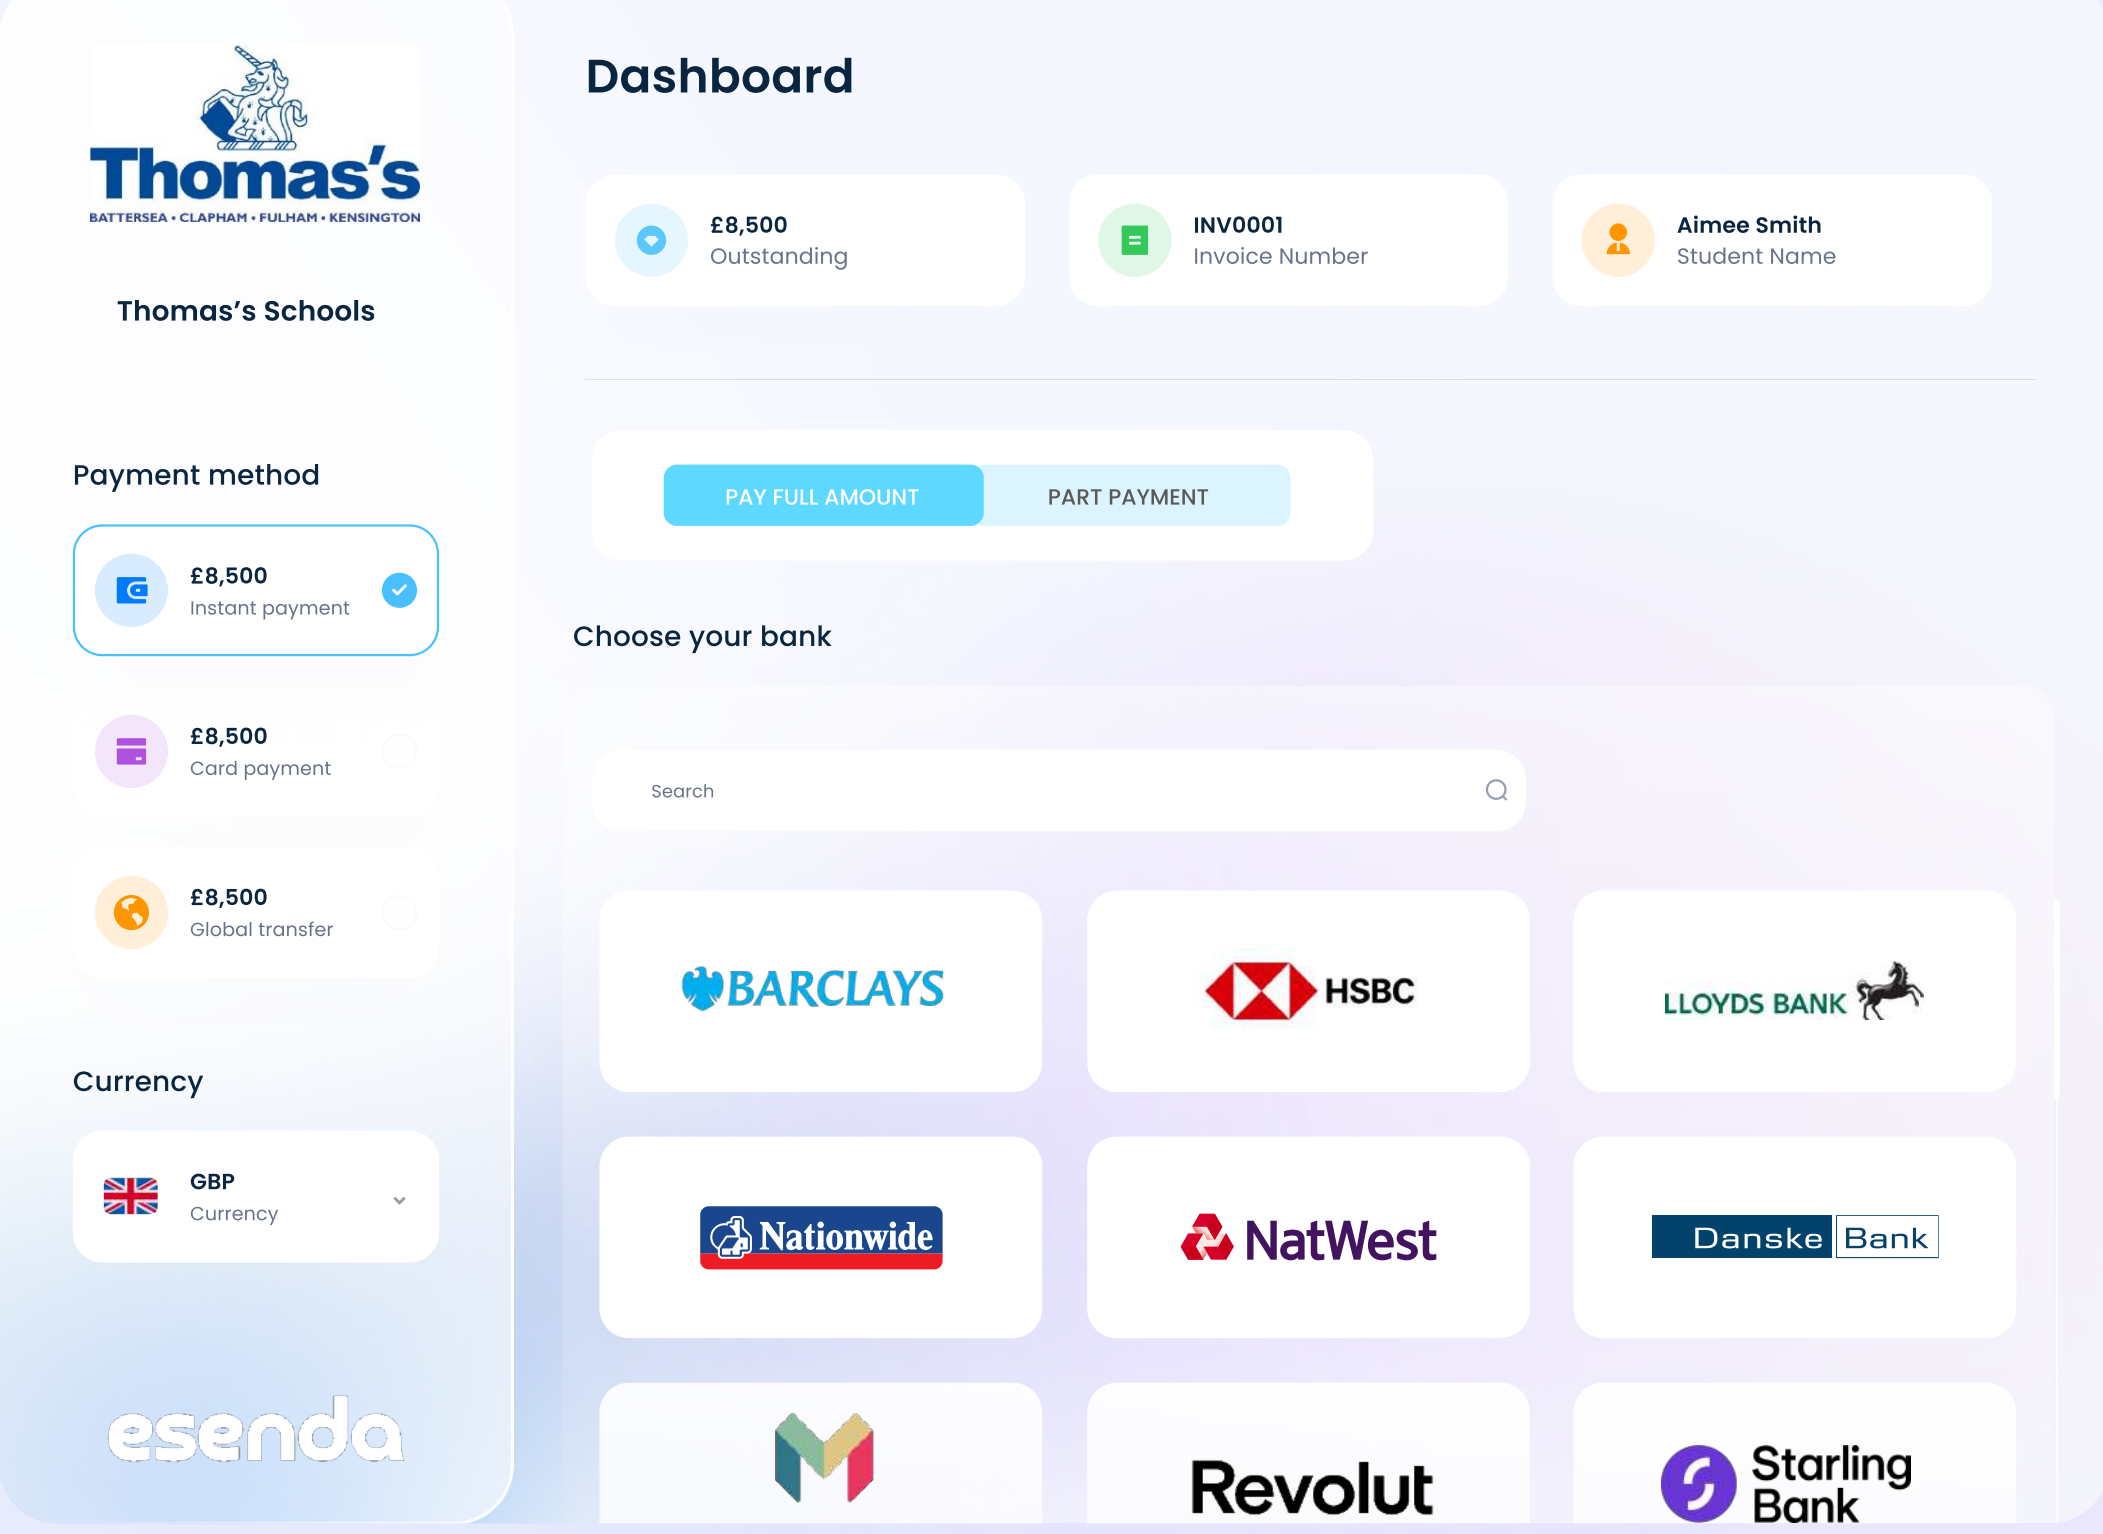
Thomas's
BATTERSEA • CLAPHAM • FULHAM • KENSINGTON

Thomas's Schools

Payment method

£8,500
Instant payment

£8,500
Card payment

£8,500
Global transfer

Currency

GBP
Currency

esenda

Dashboard

£8,500
Outstanding

INV0001
Invoice Number

Aimee Smith
Student Name

PAY FULL AMOUNT
PART PAYMENT

Choose your bank

Search

BARCLAYS
HSBC
LLOYDS BANK
Nationwide
NatWest
Danske Bank
Revolut
Starling Bank